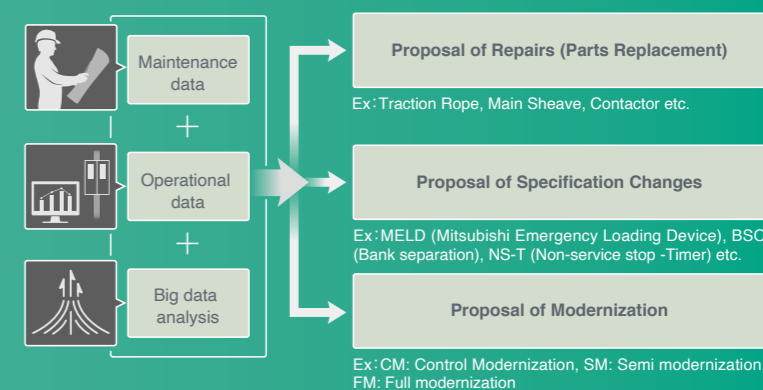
Maintenance data

+

Operational data

+

Big data analysis

Proposal of Repairs (Parts Replacement)

Ex：Traction Rope, Main Sheave, Contactor etc.

Proposal of Specification Changes

Ex：MELD (Mitsubishi Emergency Loading Device), BSC (Bank separation), NS-T (Non-service stop -Timer) etc.

Proposal of Modernization

Ex：CM: Control Modernization, SM: Semi modernization FM: Full modernization